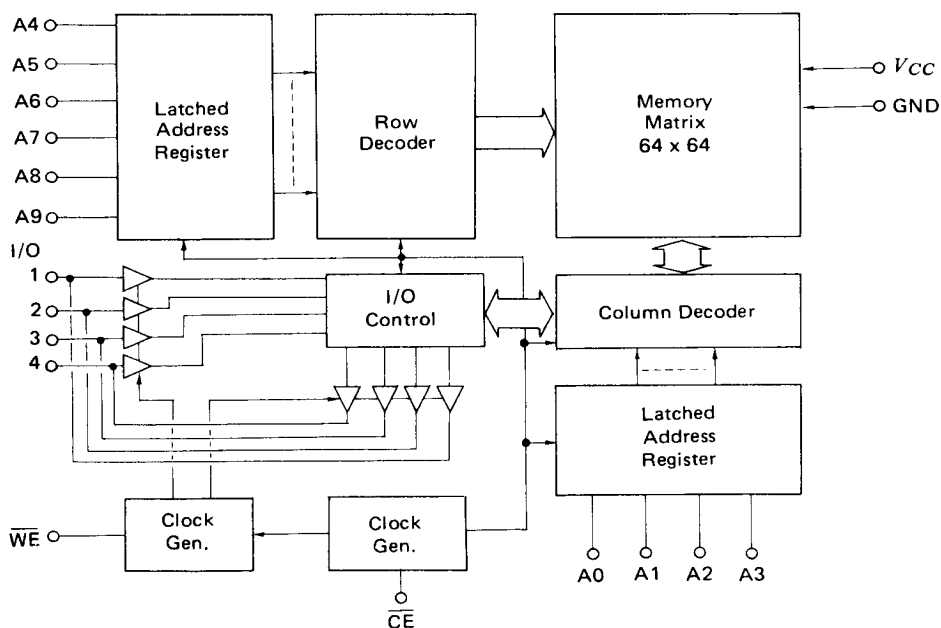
A4
A5
A6
A7
A8
A9

Latched Address Register

Row Decoder

Memory Matrix 64 x 64

$V_{CC}$
GND

I/O
1
2
3
4

I/O Control

Column Decoder

Latched Address Register

$\overline{WE}$

Clock Gen.

Clock Gen.

$\overline{CE}$

A0
A1
A2
A3